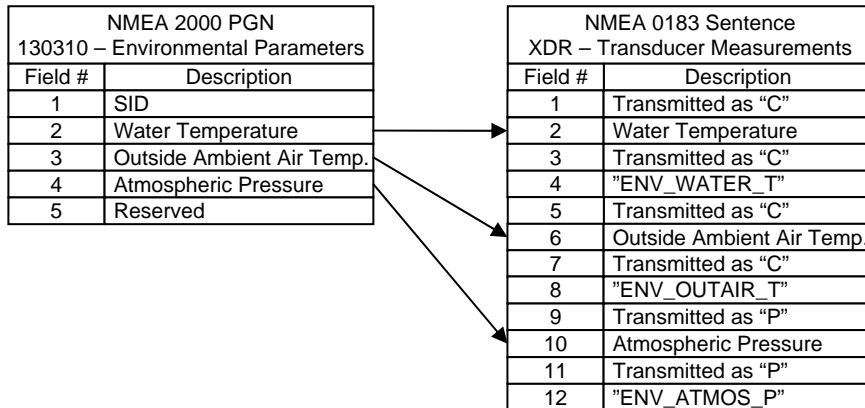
| NMEA 2000 PGN<br>130310 – Environmental Parameters | |
|---|---|
| Field # | Description |
| 1 | SID |
| 2 | Water Temperature |
| 3 | Outside Ambient Air Temp. |
| 4 | Atmospheric Pressure |
| 5 | Reserved |

| NMEA 0183 Sentence<br>XDR – Transducer Measurements | |
|---|---|
| Field # | Description |
| 1 | Transmitted as "C" |
| 2 | Water Temperature |
| 3 | Transmitted as "C" |
| 4 | "ENV_WATER_T" |
| 5 | Transmitted as "C" |
| 6 | Outside Ambient Air Temp. |
| 7 | Transmitted as "C" |
| 8 | "ENV_OUTAIR_T" |
| 9 | Transmitted as "P" |
| 10 | Atmospheric Pressure |
| 11 | Transmitted as "P" |
| 12 | "ENV_ATMOS_P" |